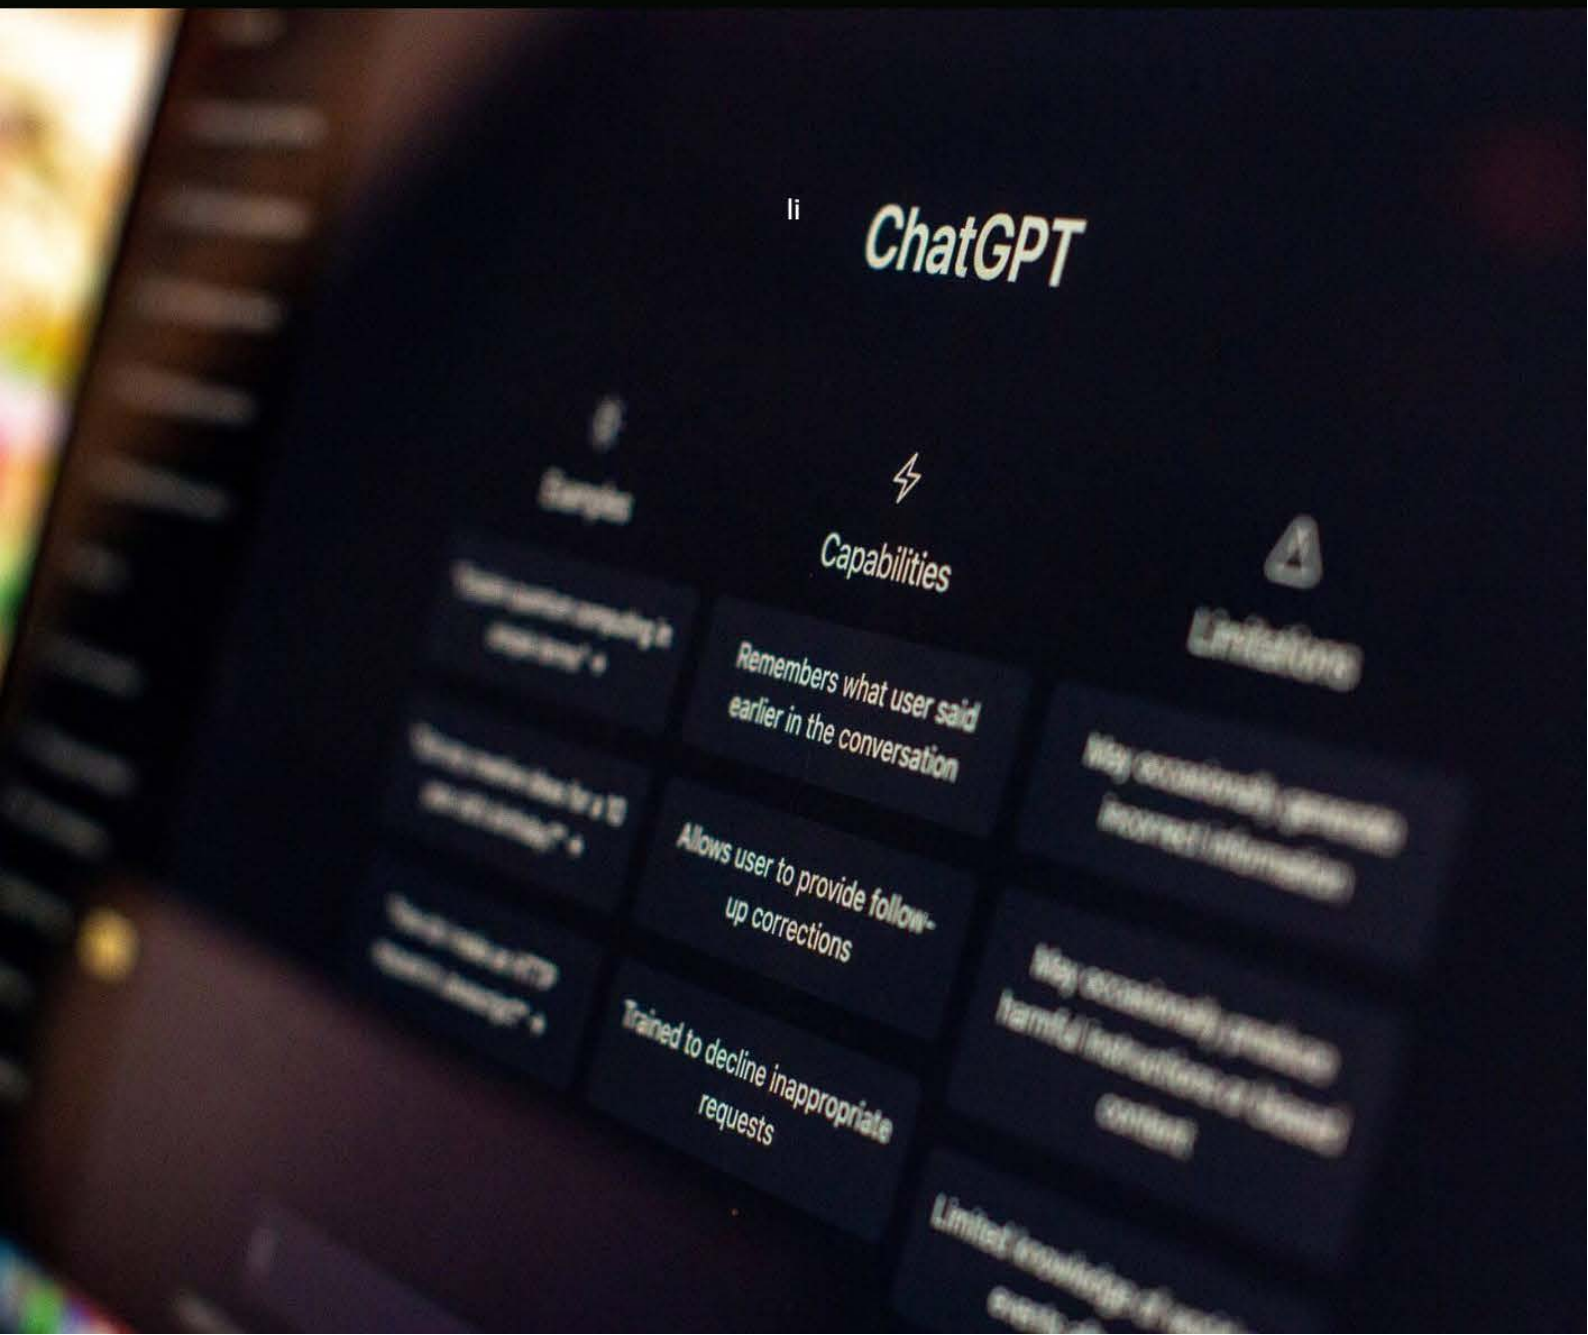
li

ChatGPT

Examples

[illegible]

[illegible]

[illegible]

Capabilities

Remembers what user said earlier in the conversation

Allows user to provide follow-up corrections

Trained to decline inappropriate requests

Limitations

May occasionally generate incorrect information

May occasionally produce harmful instructions or biased content

Limited knowledge of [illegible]